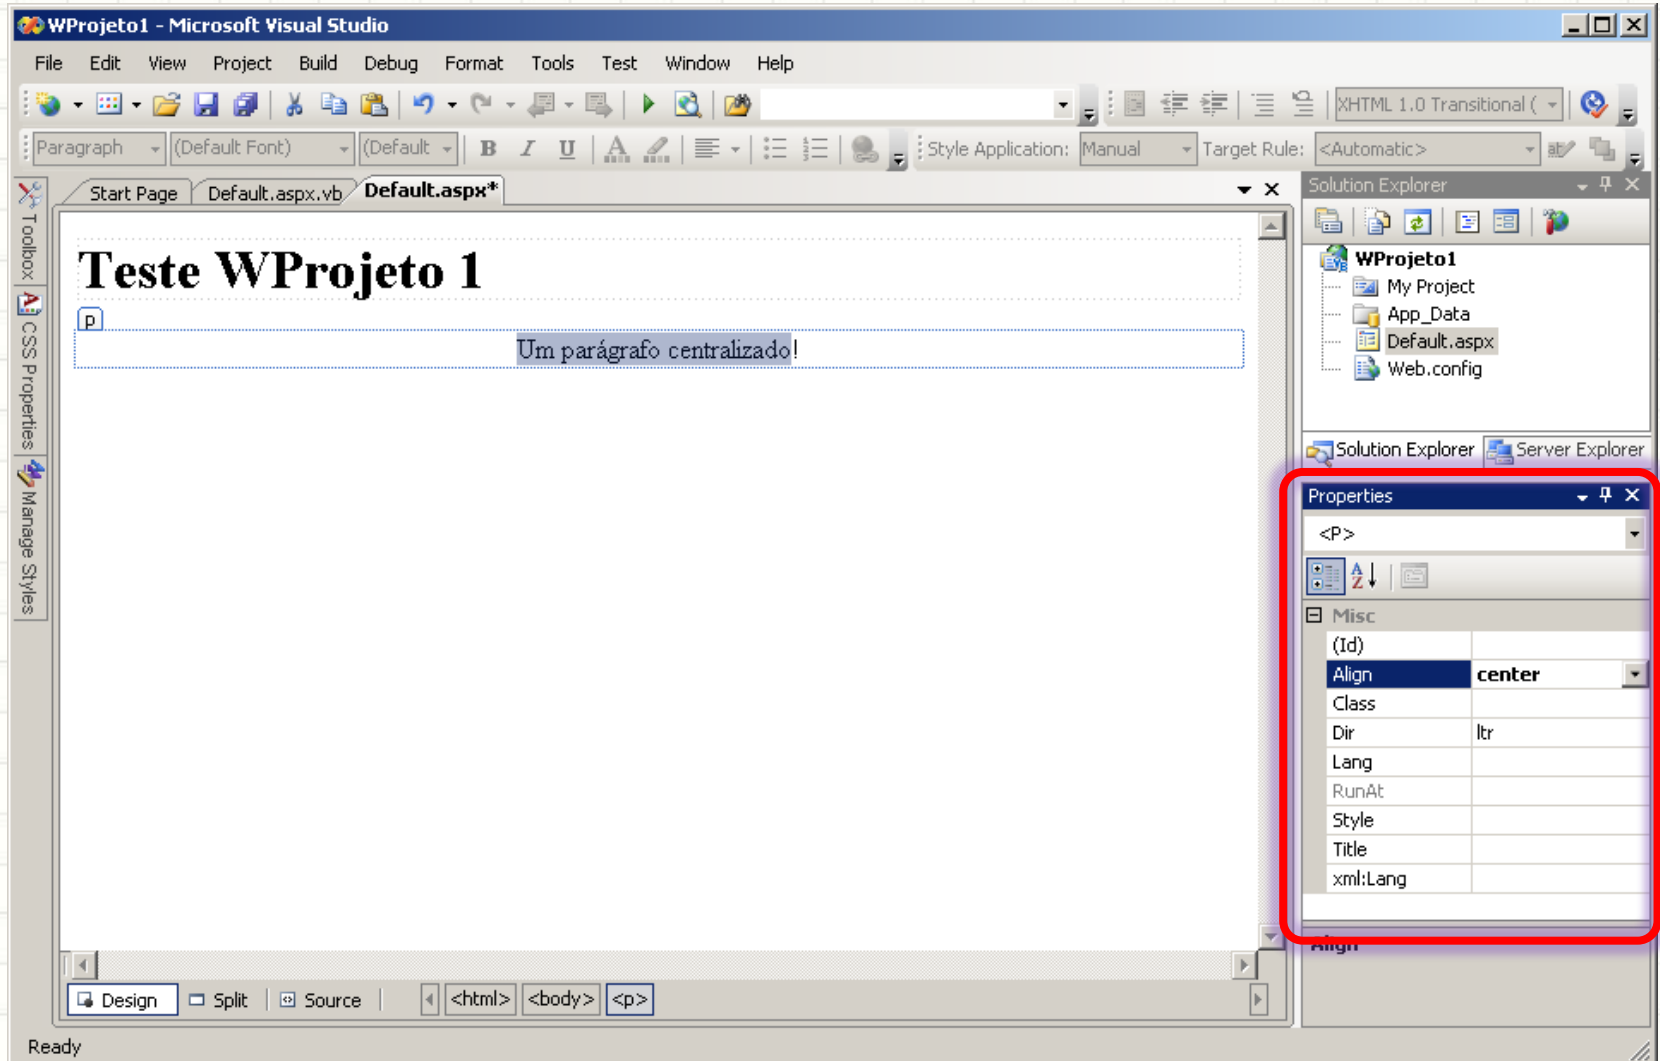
WProjeto1 - Microsoft Visual Studio

File Edit View Project Build Debug Format Tools Test Window Help

XHTML 1.0 Transitional (

Paragraph (Default Font) (Default B I U Style Application: Manual Target Rule: <Automatic>

Toolbox CSS Properties Manage Styles

Start Page Default.aspx.vb Default.aspx*

Teste WProjeto 1

p

Um parágrafo centralizado!

Design Split Source <html> <body> <p>

Solution Explorer

WProjeto1
My Project
App_Data
Default.aspx
Web.config

Solution Explorer Server Explorer

Properties

<P>

Misc

| | |
|---|---|
| (Id) | |
| Align | center |
| Class | |
| Dir | ltr |
| Lang | |
| RunAt | |
| Style | |
| Title | |
| xml:Lang | |

Align

Ready